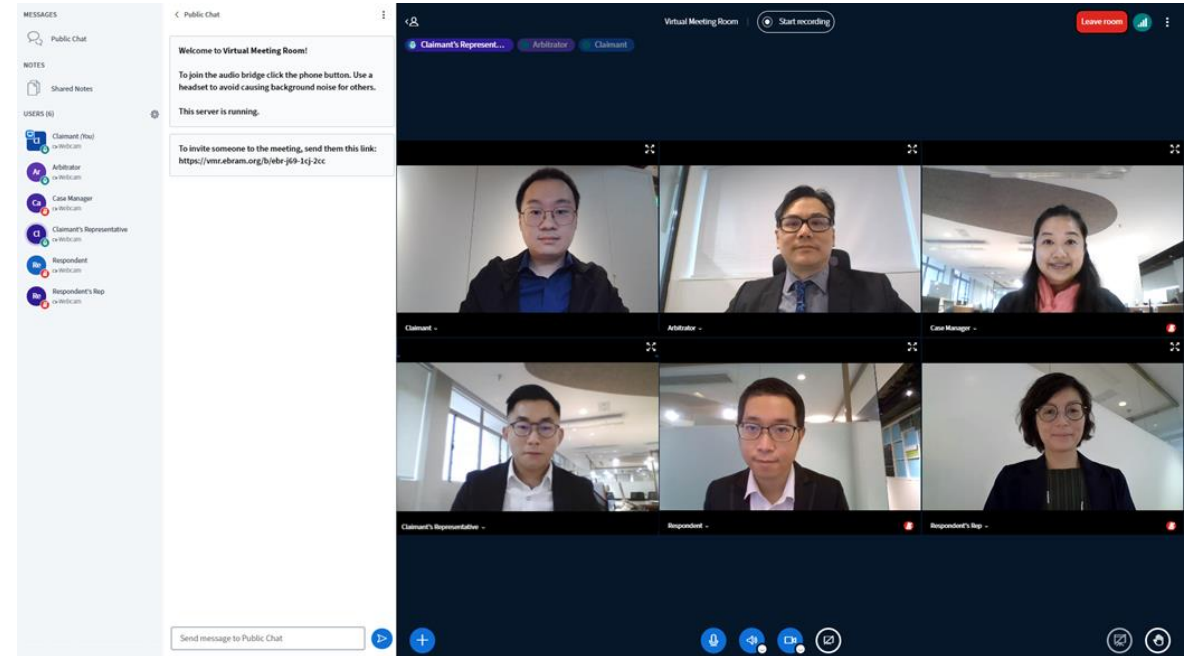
MESSAGES

Public Chat

NOTES

Shared Notes

USERS (6)

Cl Claimant (You) cv-Webcam

Ar Arbitrator cv-Webcam

Ca Case Manager cv-Webcam

Cl Claimant's Representative cv-Webcam

Re Respondent cv-Webcam

Re Respondent's Rep cv-Webcam

< Public Chat

Welcome to Virtual Meeting Room!

To join the audio bridge click the phone button. Use a headset to avoid causing background noise for others.

This server is running.

To invite someone to the meeting, send them this link: https://vmr.ebram.org/b/ebr-j69-1cj-2cc

Send message to Public Chat

Virtual Meeting Room | Start recording

Leave room

Claimant's Represent... Arbitrator Claimant

Claimant

Arbitrator

Case Manager

Claimant's Representative

Respondent

Respondent's Rep